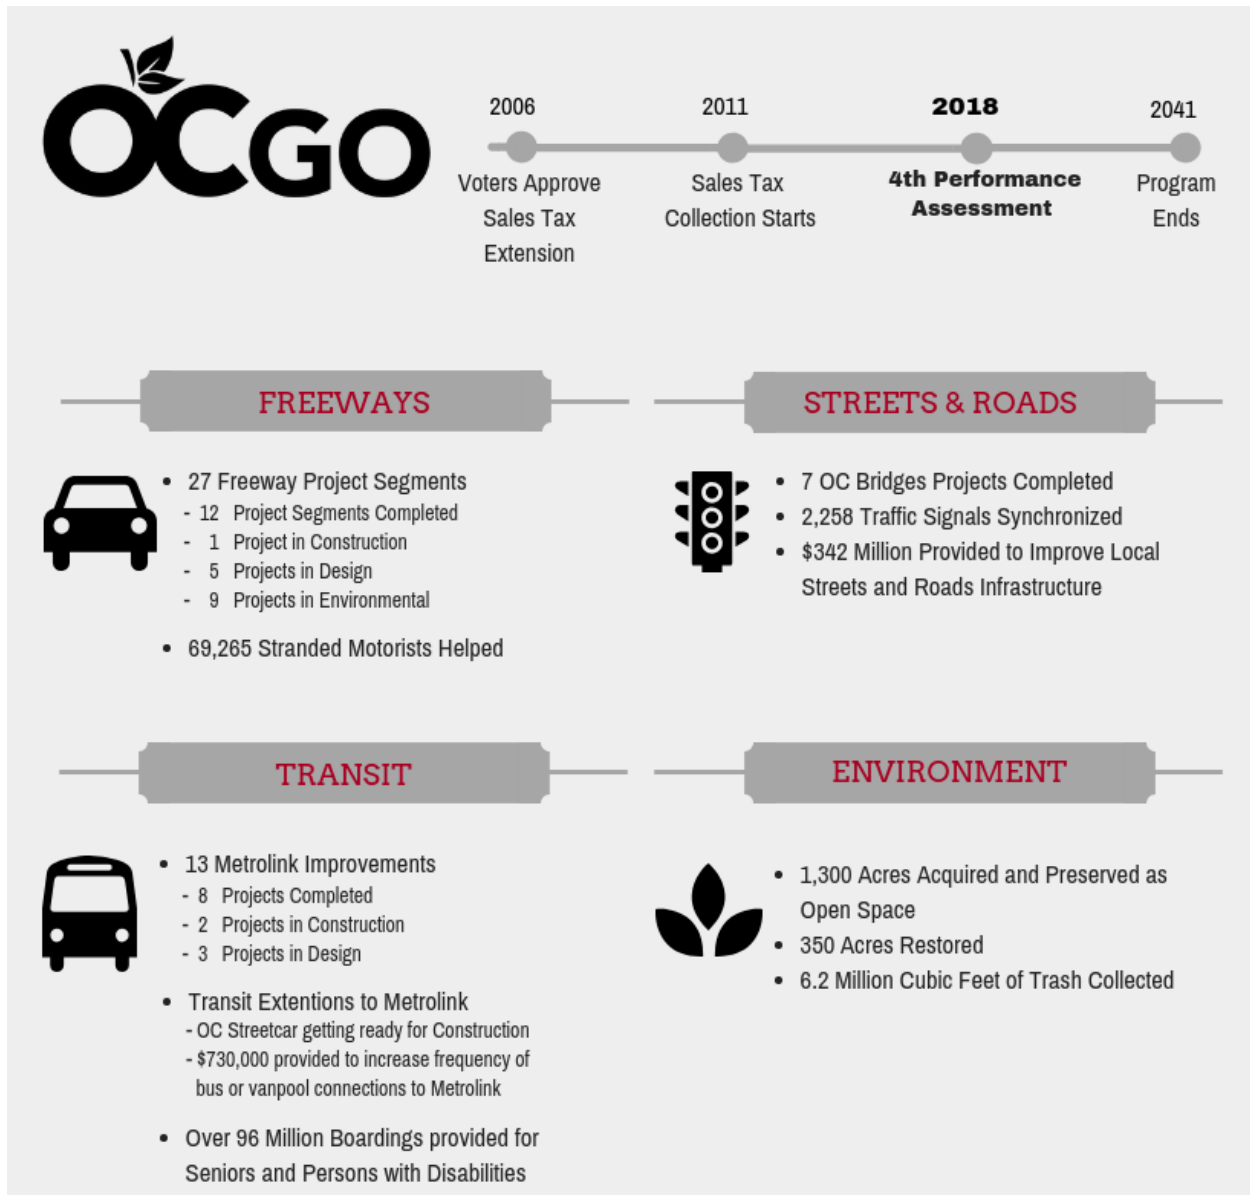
OCGO

2006
Voters Approve Sales Tax Extension

2011
Sales Tax Collection Starts

2018
4th Performance Assessment

2041
Program Ends

FREEWAYS

- 27 Freeway Project Segments
  - 12 Project Segments Completed
  - 1 Project in Construction
  - 5 Projects in Design
  - 9 Projects in Environmental
- 69,265 Stranded Motorists Helped

STREETS & ROADS

- 7 OC Bridges Projects Completed
- 2,258 Traffic Signals Synchronized
- $342 Million Provided to Improve Local Streets and Roads Infrastructure

TRANSIT

- 13 Metrolink Improvements
  - 8 Projects Completed
  - 2 Projects in Construction
  - 3 Projects in Design
- Transit Extentions to Metrolink
  - OC Streetcar getting ready for Construction
  - $730,000 provided to increase frequency of bus or vanpool connections to Metrolink
- Over 96 Million Boardings provided for Seniors and Persons with Disabilities

ENVIRONMENT

- 1,300 Acres Acquired and Preserved as Open Space
- 350 Acres Restored
- 6.2 Million Cubic Feet of Trash Collected